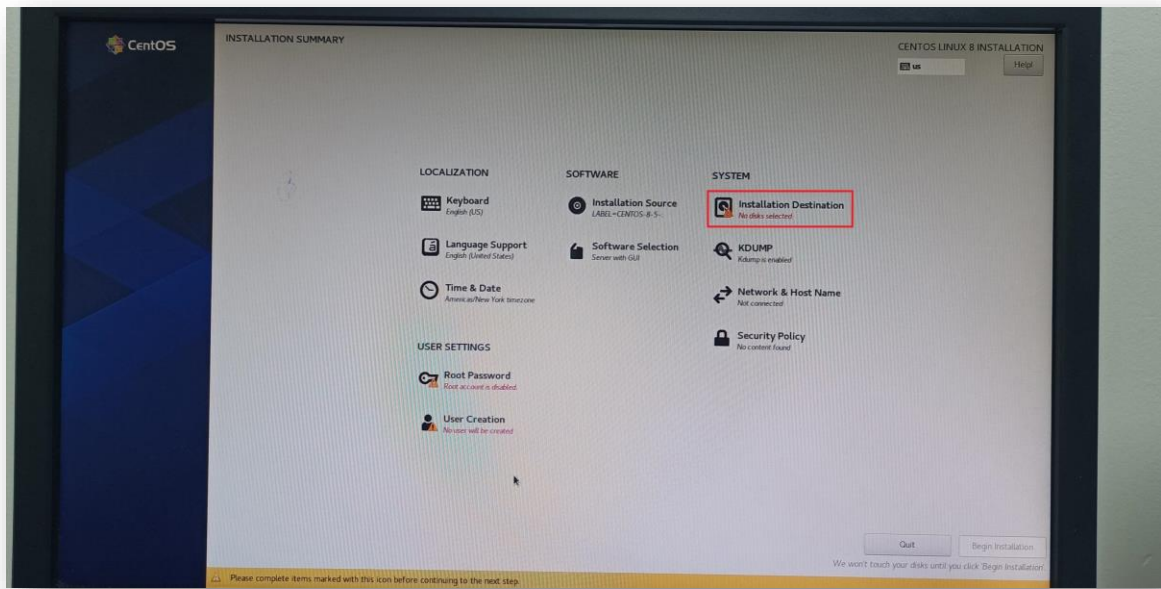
CentOS

INSTALLATION SUMMARY

CENTOS LINUX 8 INSTALLATION

us

Help!

LOCALIZATION

Keyboard
English (US)

Language Support
English (United States)

Time & Date
Americas/New York timezone

SOFTWARE

Installation Source
LABEL=CENTOS-8-5-

Software Selection
Server with GUI

SYSTEM

Installation Destination
No disks selected

KDUMP
Kdump is enabled

Network & Host Name
Not connected

Security Policy
No content found

USER SETTINGS

Root Password
Root account is disabled.

User Creation
No user will be created

Quit

Begin Installation

We won't touch your disks until you click 'Begin Installation'.

Please complete items marked with this icon before continuing to the next step.